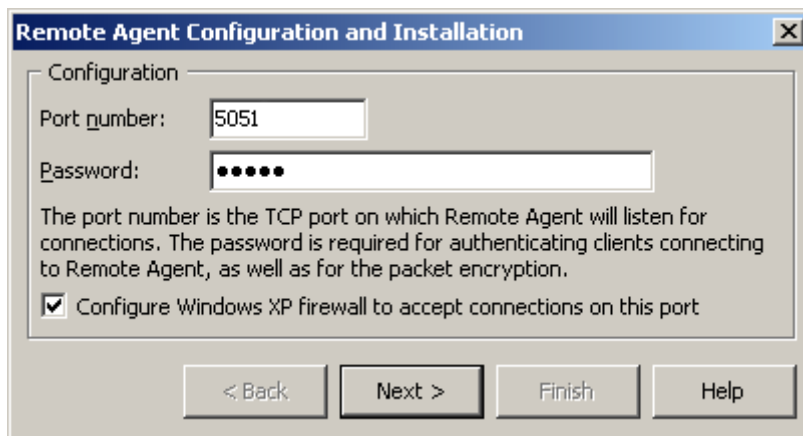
Remote Agent Configuration and Installation

Configuration

Port number: 5051

Password: ●●●●●

The port number is the TCP port on which Remote Agent will listen for connections. The password is required for authenticating clients connecting to Remote Agent, as well as for the packet encryption.

☑ Configure Windows XP firewall to accept connections on this port

< Back | Next > | Finish | Help